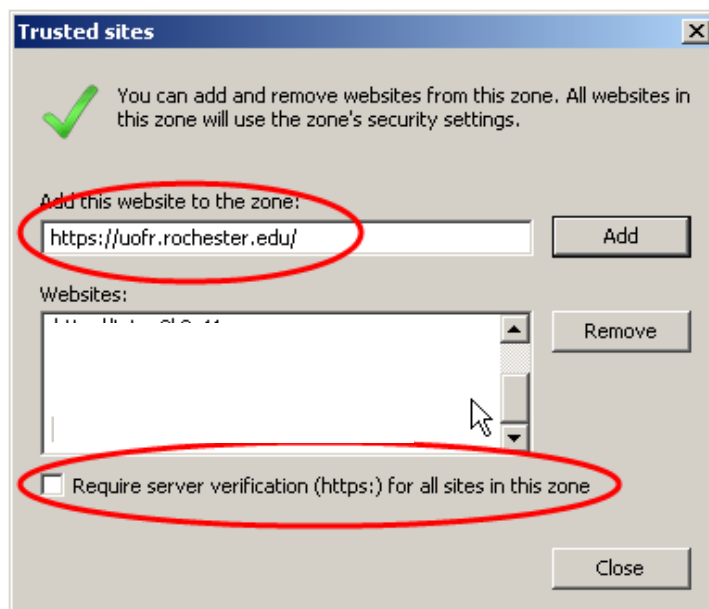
Trusted sites

You can add and remove websites from this zone. All websites in this zone will use the zone's security settings.

Add this website to the zone:

https://uofr.rochester.edu/

Add

Websites:

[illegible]

Remove

Require server verification (https:) for all sites in this zone

Close